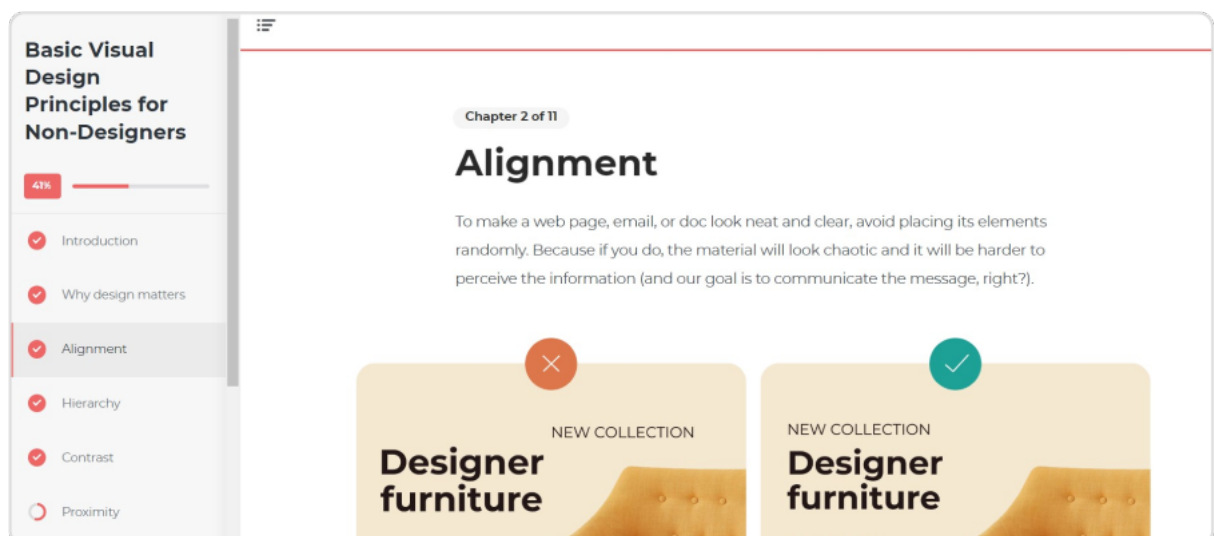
Basic Visual Design Principles for Non-Designers

41%

Introduction

Why design matters

Alignment

Hierarchy

Contrast

Proximity

Chapter 2 of 11

Alignment

To make a web page, email, or doc look neat and clear, avoid placing its elements randomly. Because if you do, the material will look chaotic and it will be harder to perceive the information (and our goal is to communicate the message, right?).

NEW COLLECTION

Designer furniture

NEW COLLECTION

Designer furniture